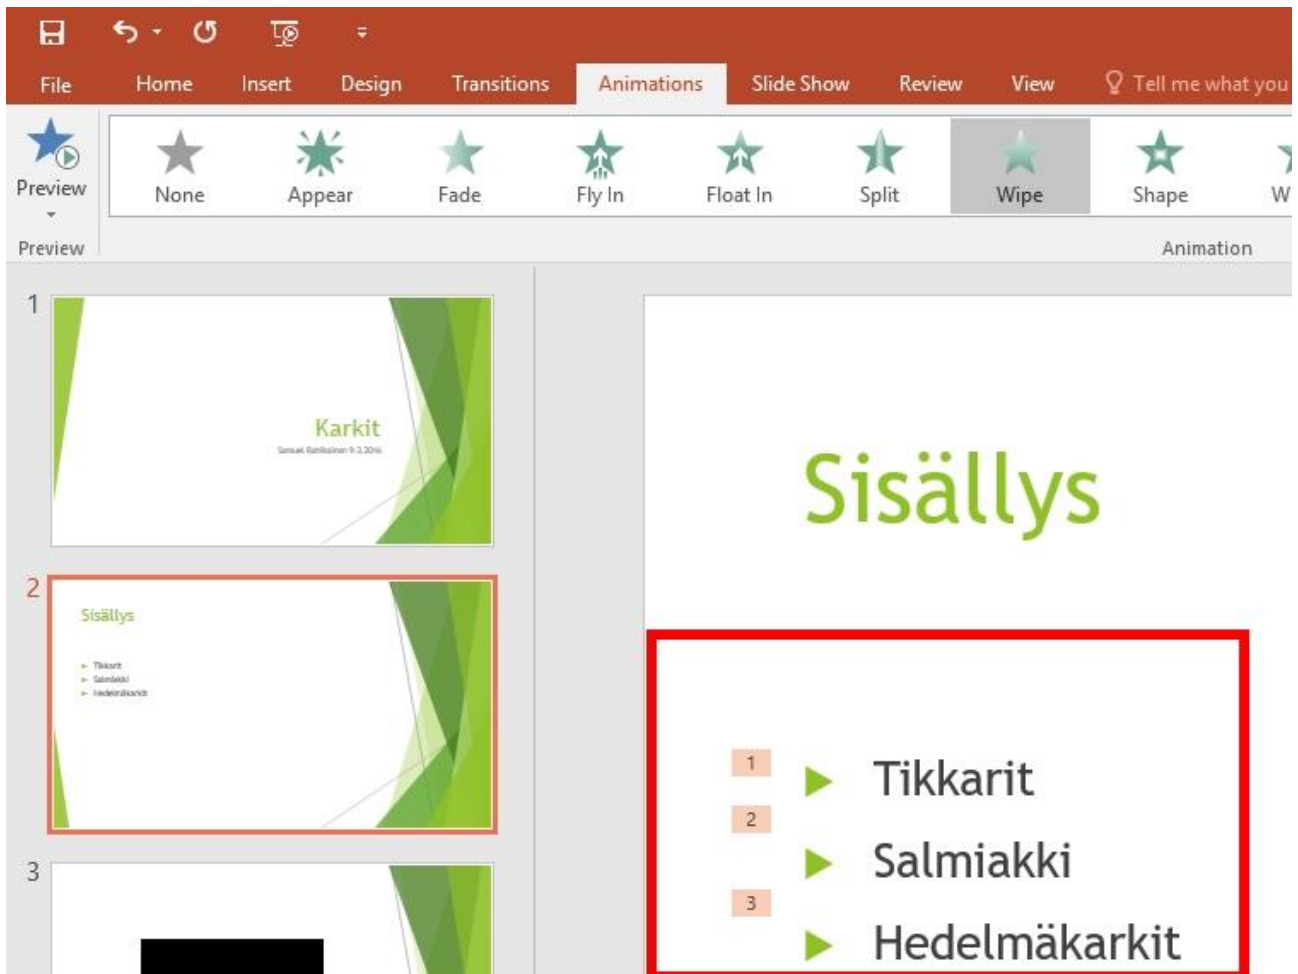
File Home Insert Design Transitions Animations Slide Show Review View Tell me what you

Preview

None Appear Fade Fly In Float In Split Wipe Shape W

Preview

Animation

1

Karkit

Samuel Rahikainen 9.3.2016

2

Sisällys

Tikkarit
Salmiakki
Hedelmäkarkit

3

Sisällys

1
2
3

Tikkarit
Salmiakki
Hedelmäkarkit